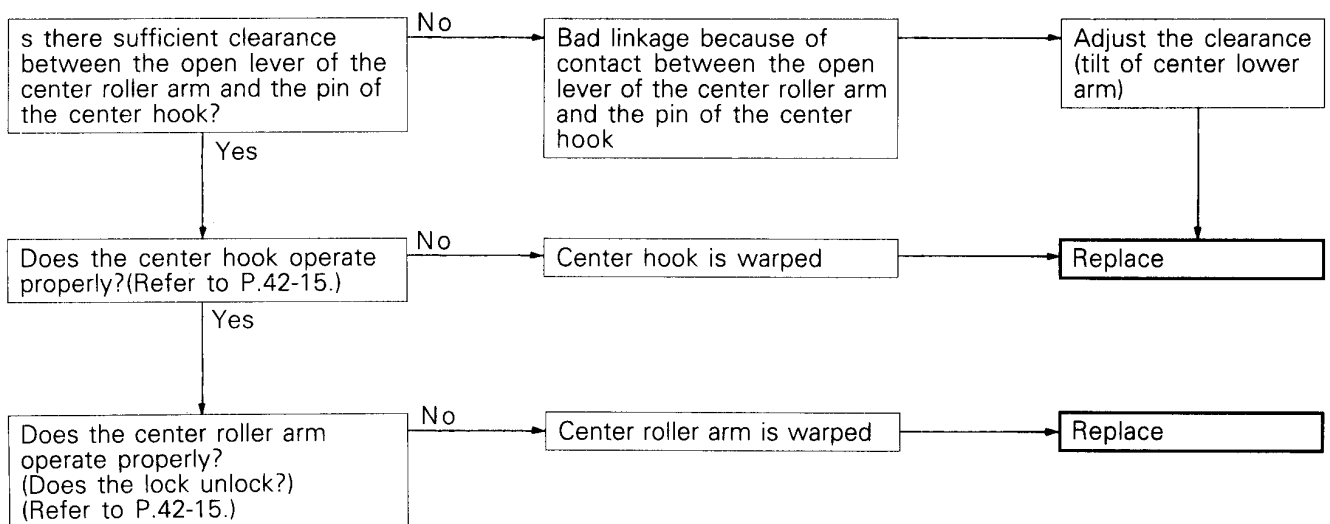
s there sufficient clearance between the open lever of the center roller arm and the pin of the center hook?

No

Bad linkage because of contact between the open lever of the center roller arm and the pin of the center hook

Adjust the clearance (tilt of center lower arm)

Yes

Does the center hook operate properly?(Refer to P.42-15.)

No

Center hook is warped

Replace

Yes

Does the center roller arm operate properly? (Does the lock unlock?) (Refer to P.42-15.)

No

Center roller arm is warped

Replace